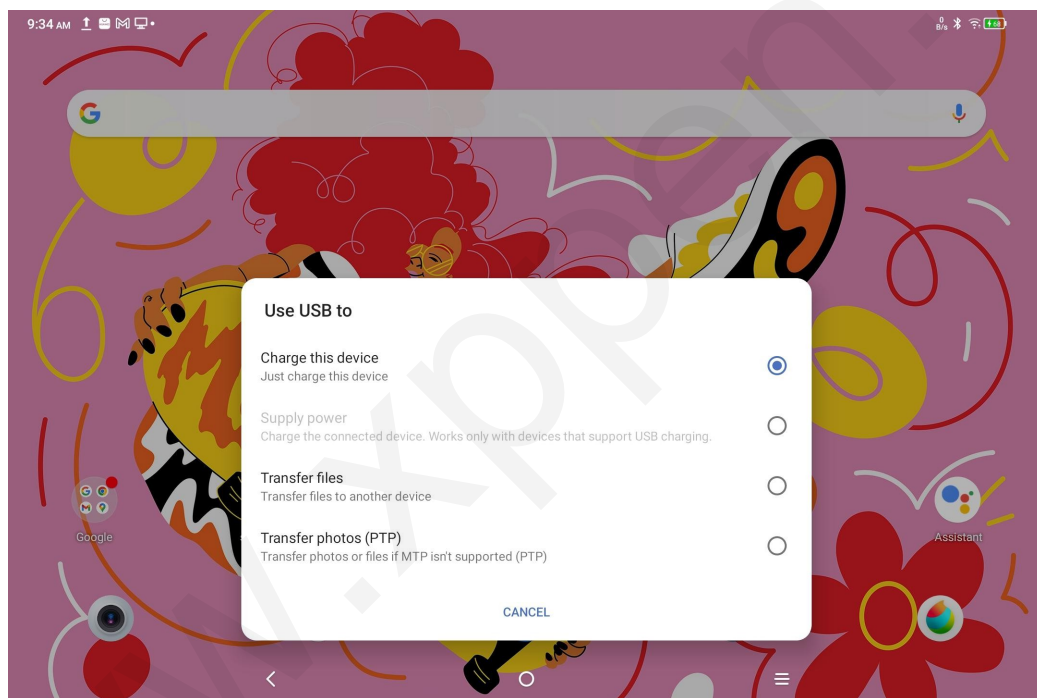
9:34 AM

0 B/s

Use USB to

Charge this device
Just charge this device

Supply power
Charge the connected device. Works only with devices that support USB charging.

Transfer files
Transfer files to another device

Transfer photos (PTP)
Transfer photos or files if MTP isn't supported (PTP)

CANCEL

Google

Assistant